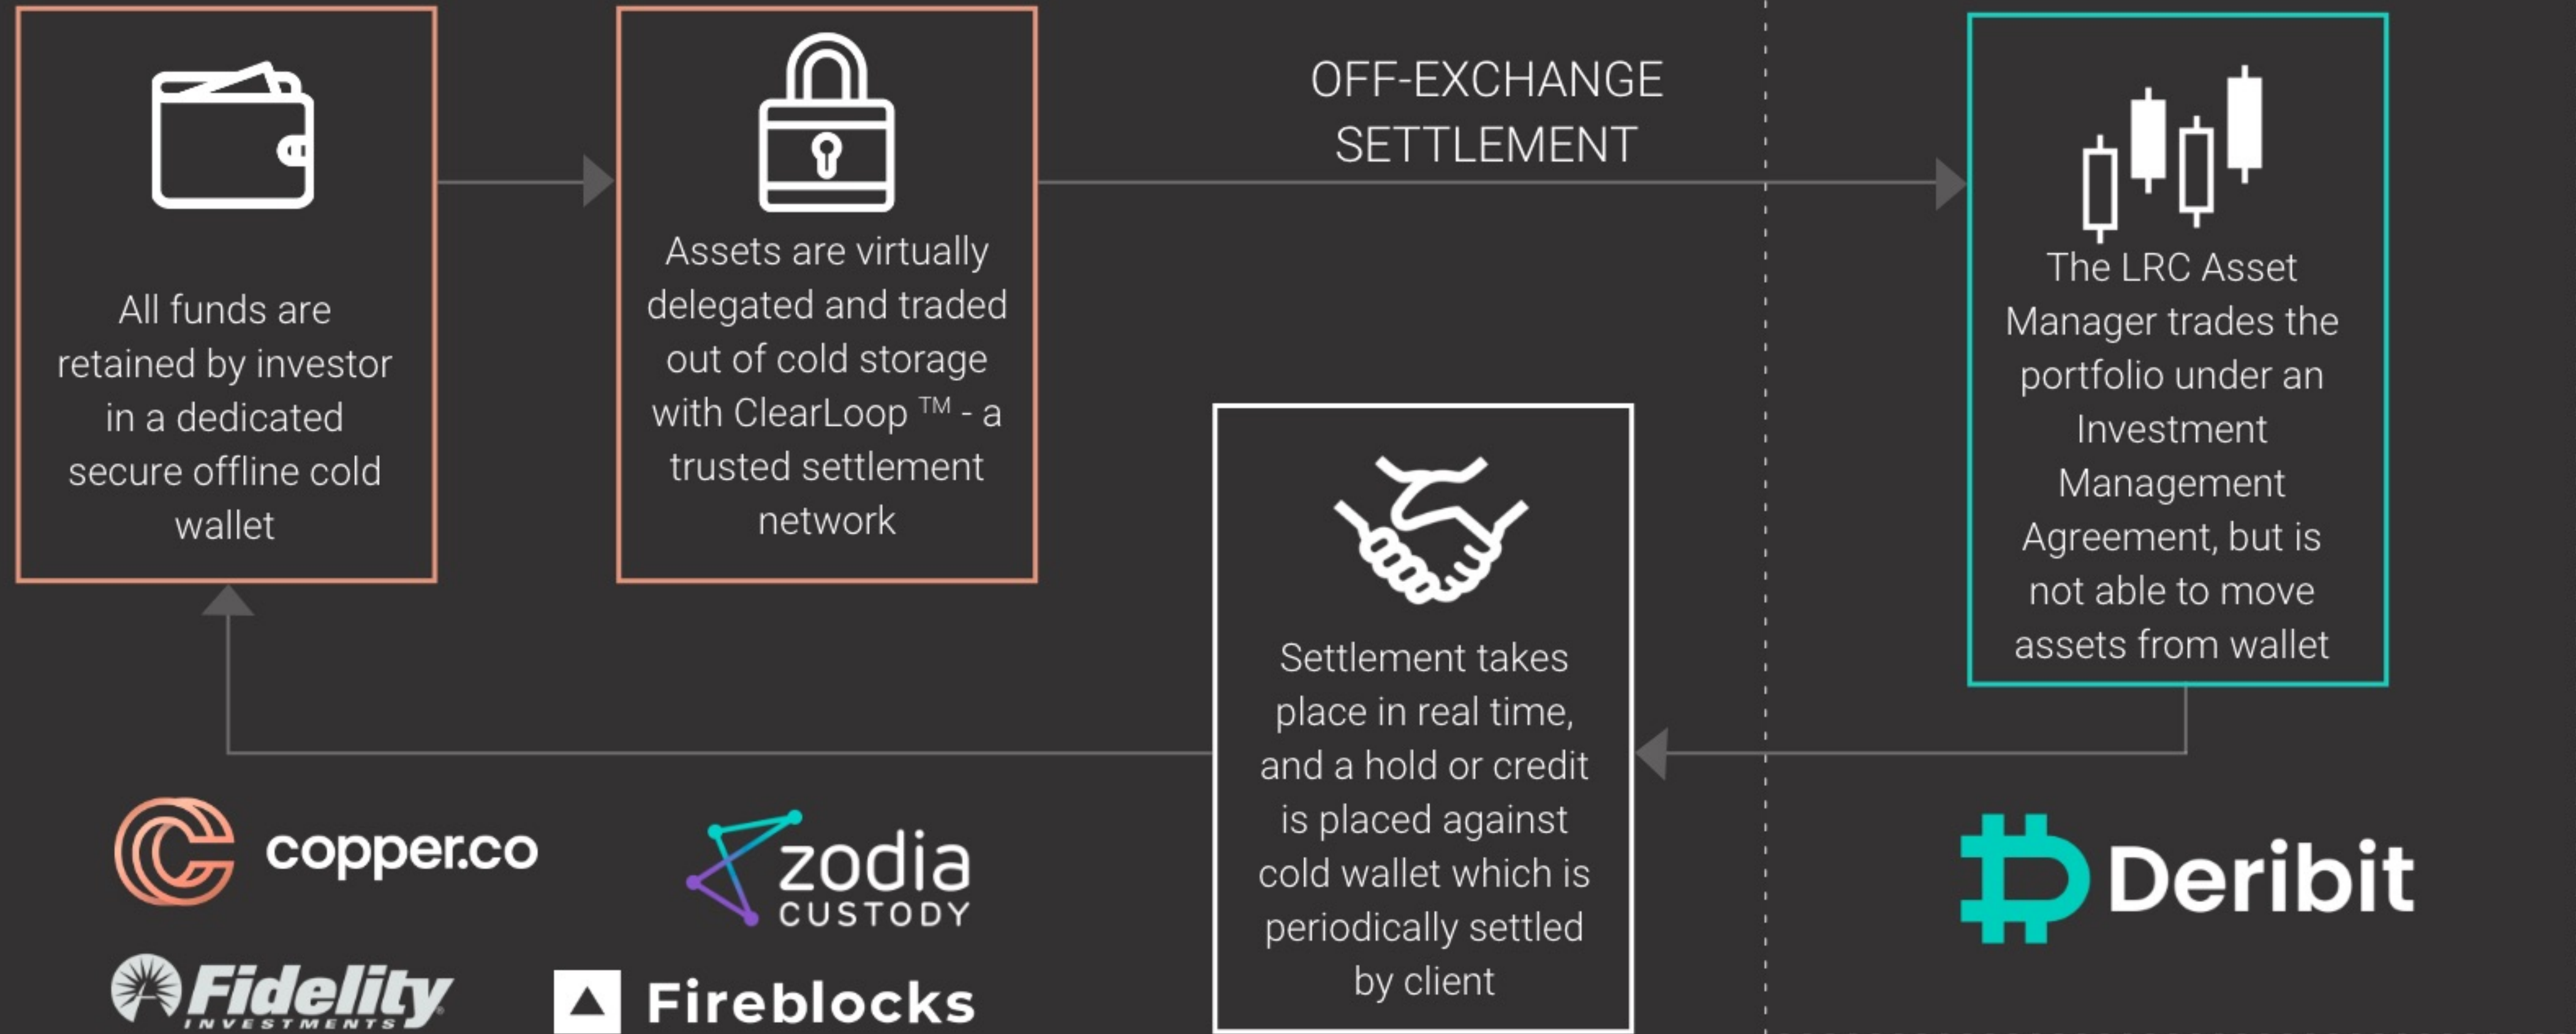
All funds are retained by investor in a dedicated secure offline cold wallet

Assets are virtually delegated and traded out of cold storage with ClearLoop ™ - a trusted settlement network

OFF-EXCHANGE SETTLEMENT

The LRC Asset Manager trades the portfolio under an Investment Management Agreement, but is not able to move assets from wallet

Settlement takes place in real time, and a hold or credit is placed against cold wallet which is periodically settled by client

copper.co

zodia CUSTODY

Fidelity INVESTMENTS

Fireblocks

Deribit